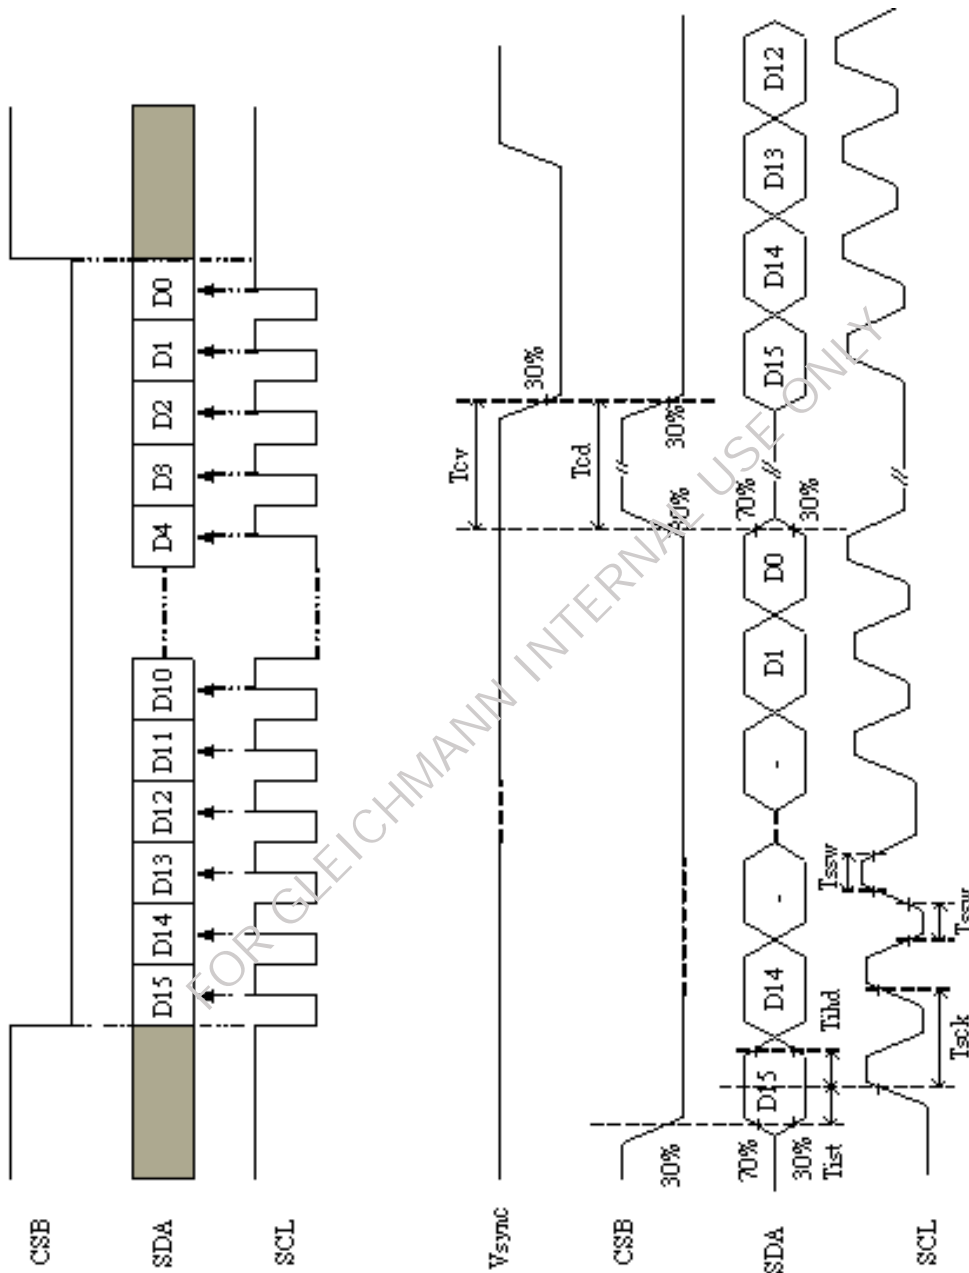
CSB
SDA
SCL
D15 D14 D13 D12 D11 D10 D4 D3 D2 D1 D0

Vsync
CSB
SDA
SCL
30%
70%
30%
Tist
D15
Tihd
D14
-
-
D1
D0
Tsck
Tssw
Tssw
70%
30%
Tcd
Tcv
30%
30%
30%
D15 D14 D13 D12

FOR GLEICHMANN INTERNAL USE ONLY